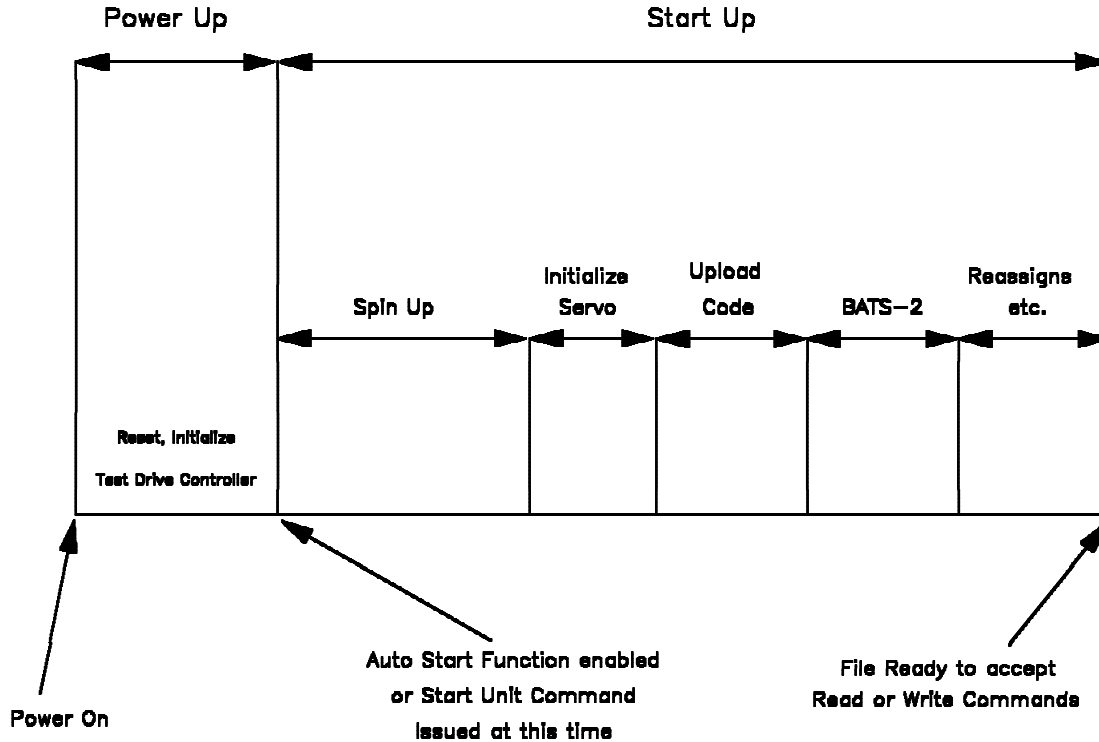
Power Up

Start Up

Spin Up

Initialize Servo

Upload Code

BATS–2

Reassigns etc.

Reset, Initialize

Test Drive Controller

Power On

Auto Start Function enabled or Start Unit Command issued at this time

File Ready to accept Read or Write Commands